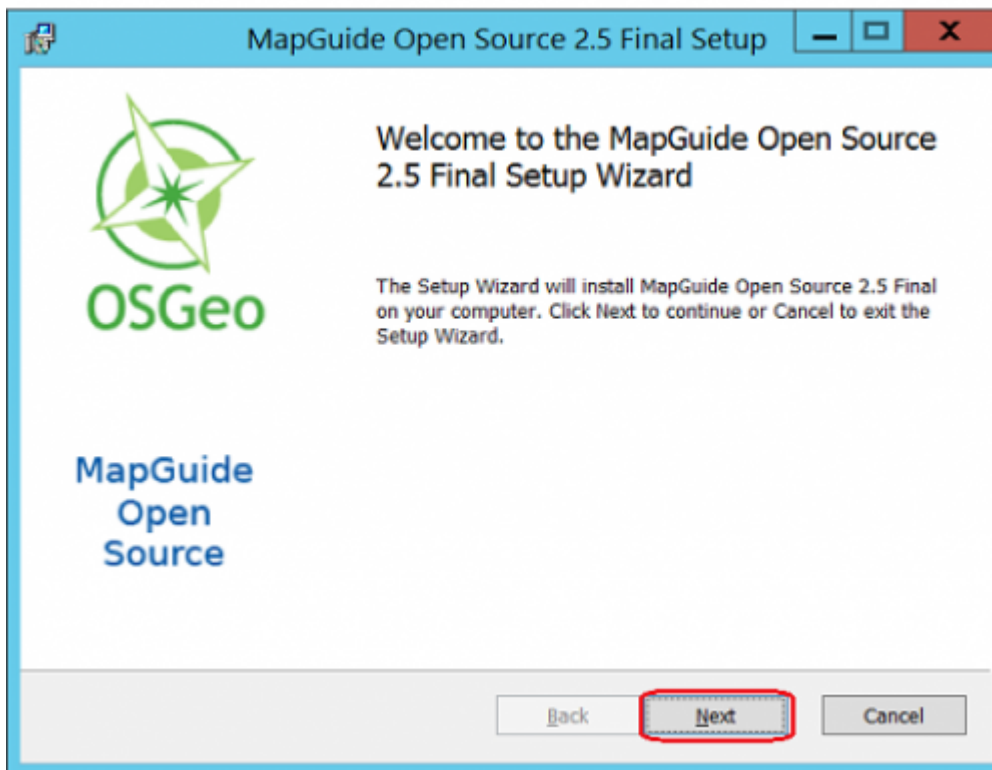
MapGuide Open Source 2.5 Final Setup

OSGeo

MapGuide Open Source

Welcome to the MapGuide Open Source 2.5 Final Setup Wizard

The Setup Wizard will install MapGuide Open Source 2.5 Final on your computer. Click Next to continue or Cancel to exit the Setup Wizard.

Back

Next

Cancel